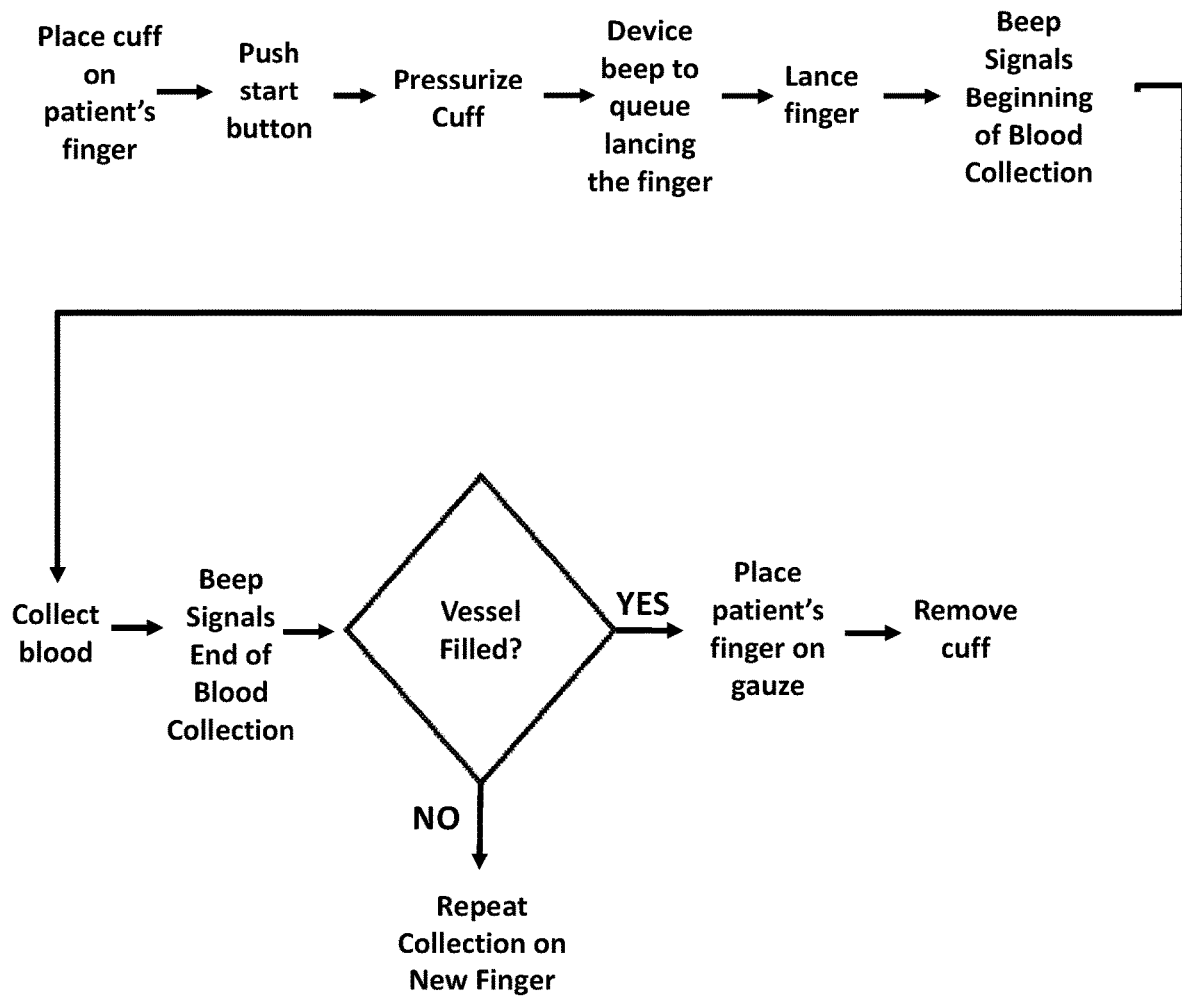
Place cuff on patient's finger

Push start button

Pressurize Cuff

Device beep to queue lancing the finger

Lance finger

Beep Signals Beginning of Blood Collection

Collect blood

Beep Signals End of Blood Collection

Vessel Filled?

YES

Place patient's finger on gauze

Remove cuff

NO

Repeat Collection on New Finger